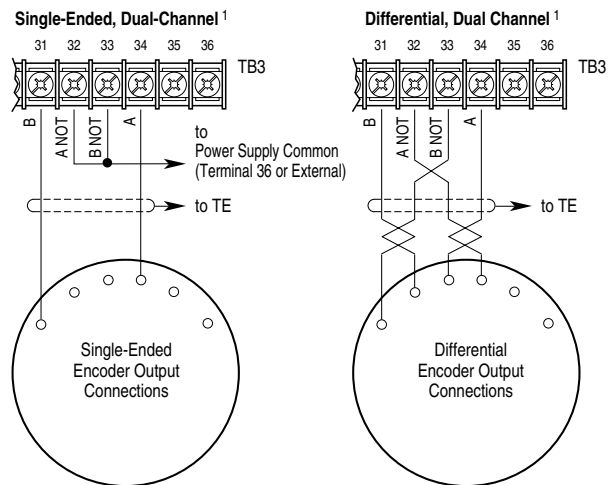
Single-Ended, Dual-Channel $^1$

31 32 33 34 35 36

TB3

B

A NOT

B NOT

A

to Power Supply Common (Terminal 36 or External)

to TE

Single-Ended Encoder Output Connections

Differential, Dual Channel $^1$

31 32 33 34 35 36

TB3

B

A NOT

B NOT

A

to TE

Differential Encoder Output Connections